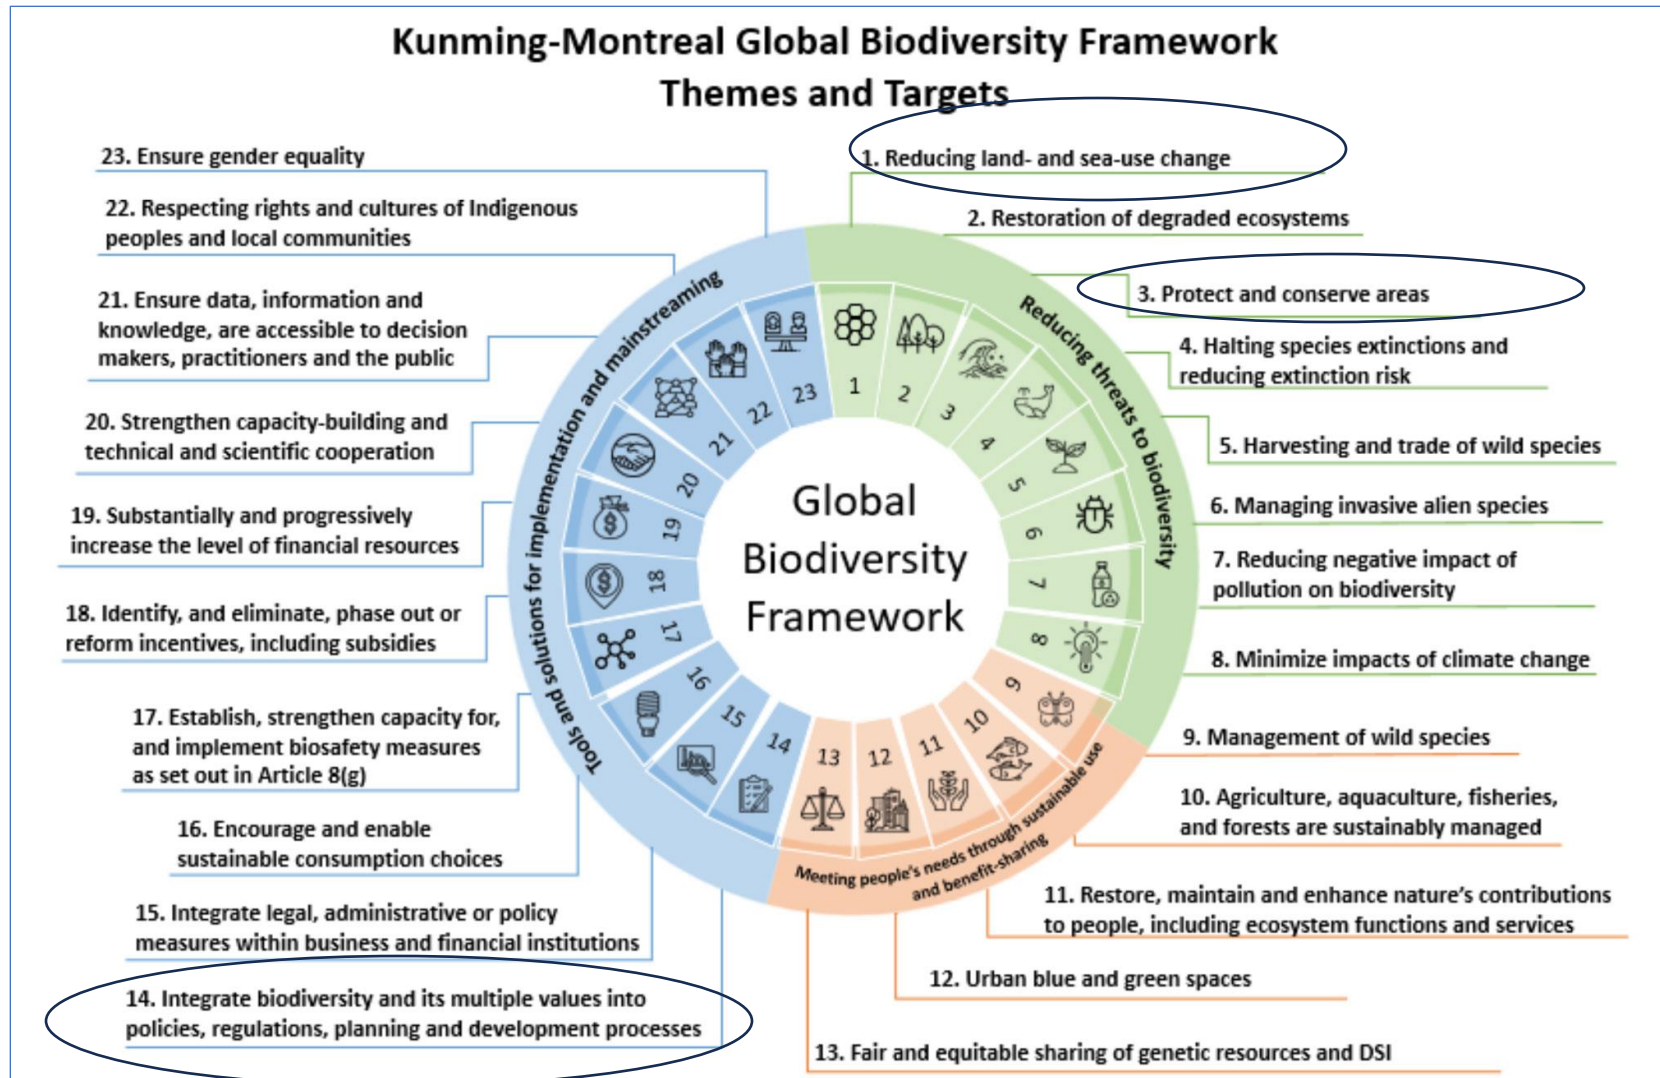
Kunming-Montreal Global Biodiversity Framework
Themes and Targets

23. Ensure gender equality

22. Respecting rights and cultures of Indigenous peoples and local communities

21. Ensure data, information and knowledge, are accessible to decision makers, practitioners and the public

20. Strengthen capacity-building and technical and scientific cooperation

19. Substantially and progressively increase the level of financial resources

18. Identify, and eliminate, phase out or reform incentives, including subsidies

17. Establish, strengthen capacity for, and implement biosafety measures as set out in Article 8(g)

16. Encourage and enable sustainable consumption choices

15. Integrate legal, administrative or policy measures within business and financial institutions

14. Integrate biodiversity and its multiple values into policies, regulations, planning and development processes

1. Reducing land- and sea-use change

2. Restoration of degraded ecosystems

3. Protect and conserve areas

4. Halting species extinctions and reducing extinction risk

5. Harvesting and trade of wild species

6. Managing invasive alien species

7. Reducing negative impact of pollution on biodiversity

8. Minimize impacts of climate change

9. Management of wild species

10. Agriculture, aquaculture, fisheries, and forests are sustainably managed

11. Restore, maintain and enhance nature's contributions to people, including ecosystem functions and services

12. Urban blue and green spaces

13. Fair and equitable sharing of genetic resources and DSI

Tools and solutions for implementation and mainstreaming

Reducing threats to biodiversity

Meeting people's needs through sustainable use and benefit-sharing

Global Biodiversity Framework

1 2 3 4 5 6 7 8 9 10 11 12 13 14 15 16 17 18 19 20 21 22 23